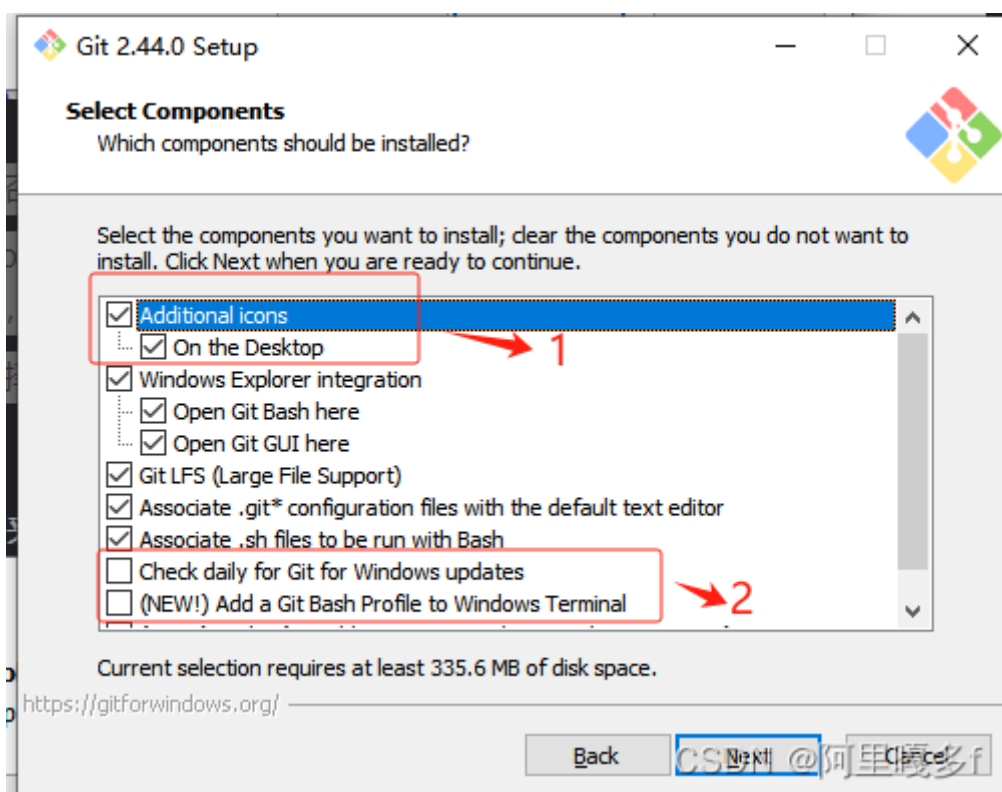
Git 2.44.0 Setup

Select Components
Which components should be installed?

Select the components you want to install; clear the components you do not want to install. Click Next when you are ready to continue.

Additional icons
On the Desktop
Windows Explorer integration
Open Git Bash here
Open Git GUI here
Git LFS (Large File Support)
Associate .git* configuration files with the default text editor
Associate .sh files to be run with Bash
Check daily for Git for Windows updates
(NEW!) Add a Git Bash Profile to Windows Terminal

1
2

Current selection requires at least 335.6 MB of disk space.

https://gitforwindows.org/

Back Next Cancel

CSDN @阿里嘎多f